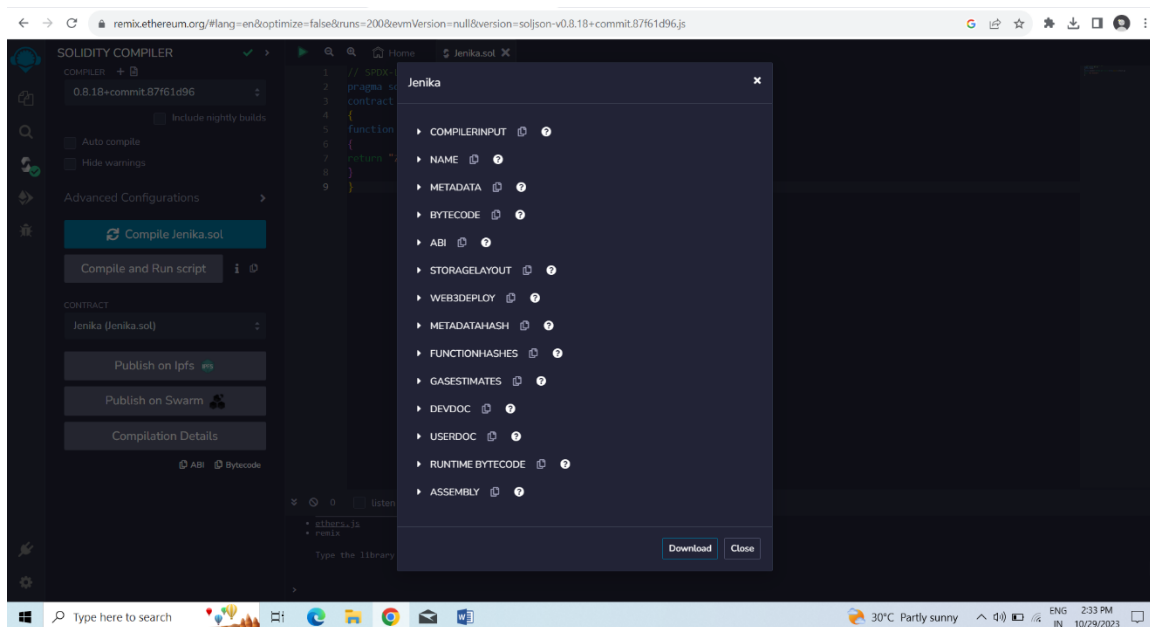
remix.ethereum.org/#lang=en&optimize=false&runs=200&evmVersion=null&version=soljson-v0.8.18+commit.87f61d96.js

SOLIDITY COMPILER

COMPILER

0.8.18+commit.87f61d96

Include nightly builds

Auto compile

Hide warnings

Advanced Configurations

Compile Jenika.sol

Compile and Run script

CONTRACT

Jenika (Jenika.sol)

Publish on Ipfs

Publish on Swarm

Compilation Details

ABI Bytecode

Home

Jenika.sol

1 // SPDX-
2 pragma so
3 contract
4 {
5 function
6 {
7 return "
8 }
9 }

0 listen

• ethers.js
• remix

Type the library

Jenika

COMPILERINPUT

NAME

METADATA

BYTECODE

ABI

STORAGELAYOUT

WEB3DEPLOY

METADATAHASH

FUNCTIONHASHES

GASESTIMATES

DEVDOC

USERDOC

RUNTIME BYTECODE

ASSEMBLY

Download Close

Type here to search

30°C Partly sunny

ENG IN 2:33 PM 10/29/2023